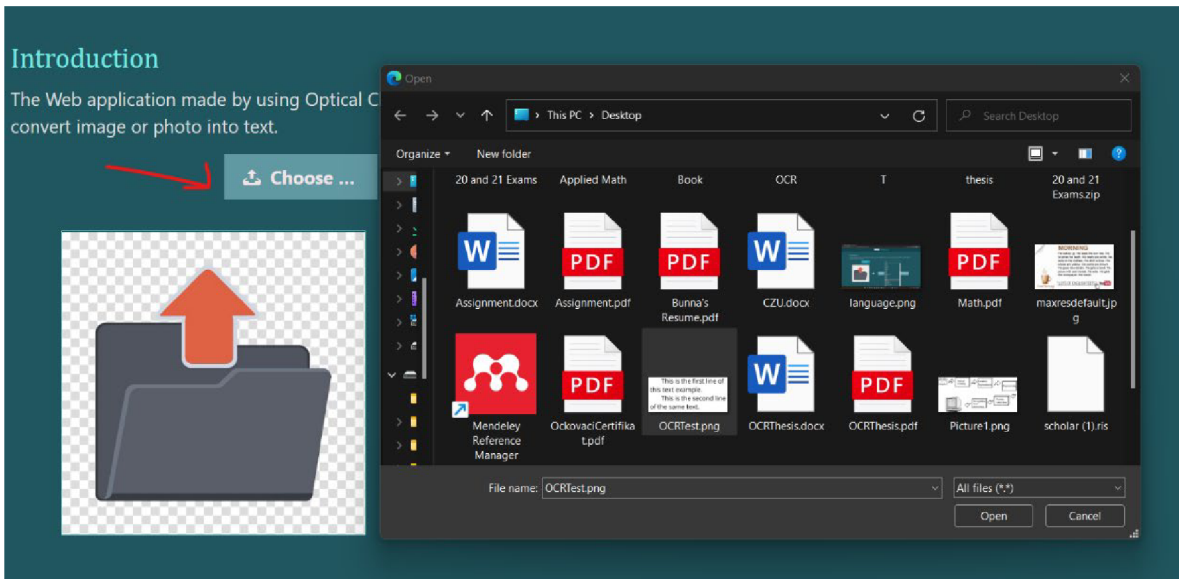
Introduction

The Web application made by using Optical C convert image or photo into text.

Choose ...

Open

This PC › Desktop

Search Desktop

Organize ▾ New folder

20 and 21 Exams
Applied Math
Book
OCR
T
thesis
20 and 21 Exams.zip

Assignment.docx
Assignment.pdf
Bunna's Resume.pdf
CZU.docx
language.png
Math.pdf
maxresdefault.jpg

Mendeley Reference Manager
OckovaciCertifikat.pdf
OCRTest.png
OCRThesis.docx
OCRThesis.pdf
Picture1.png
scholar (1).ris

This is the first line of this text example. This is the second line of the same text.

MORNING

PDF

File name: OCRTest.png
All files (*.*)
Open
Cancel